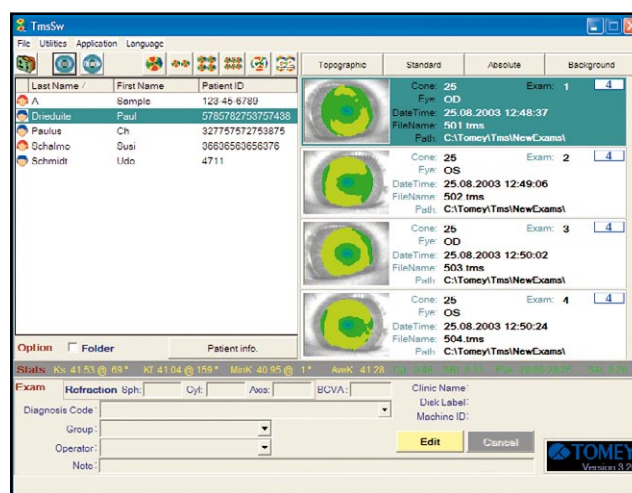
TmsSw

File Utilities Application Language

Topographic Standard Absolute Background

| Last Name / | First Name | Patient ID |
|---|---|---|
| A | Sample | 123-45-6789 |
| Driedulte | Paul | 5785782757357438 |
| Paulus | Ch | 327757572753875 |
| Schalmo | Susi | 36636563656376 |
| Schmidt | Udo | 4711 |

Cone: 25 Exam: 1 4
Eye: OD
DateTime: 25.08.2003 12:48:37
FileName: 501.tms
Path: C:\Tomey\Tms\NewExams\

Cone: 25 Exam: 2 4
Eye: OS
DateTime: 25.08.2003 12:49:06
FileName: 502.tms
Path: C:\Tomey\Tms\NewExams\

Cone: 25 Exam: 3 4
Eye: OD
DateTime: 25.08.2003 12:50:02
FileName: 503.tms
Path: C:\Tomey\Tms\NewExams\

Cone: 25 Exam: 4 4
Eye: OS
DateTime: 25.08.2003 12:50:24
FileName: 504.tms
Path: C:\Tomey\Tms\NewExams\

Option Folder Patient info.

Stats Ks: 41.53 @ 69° Kf: 41.04 @ 159° MinK: 40.95 @ 1° AveK: 41.28 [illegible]

Exam Refraction Sph: Cyl: Axis: BCVA:
Diagnosis Code:
Group:
Operator:
Note:

Clinic Name:
Disk Label:
Machine ID:

Edit Cancel

TOMEY
Version 3.2